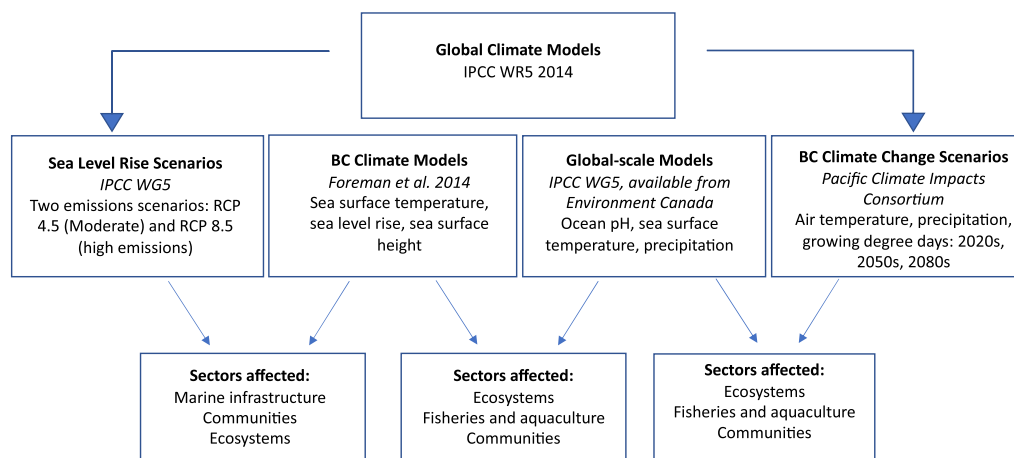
**Global Climate Models**
IPCC WR5 2014

**Sea Level Rise Scenarios**
*IPCC WG5*
Two emissions scenarios: RCP 4.5 (Moderate) and RCP 8.5 (high emissions)

**BC Climate Models**
*Foreman et al. 2014*
Sea surface temperature, sea level rise, sea surface height

**Global-scale Models**
*IPCC WG5, available from Environment Canada*
Ocean pH, sea surface temperature, precipitation

**BC Climate Change Scenarios**
*Pacific Climate Impacts Consortium*
Air temperature, precipitation, growing degree days: 2020s, 2050s, 2080s

**Sectors affected:**
Marine infrastructure
Communities
Ecosystems

**Sectors affected:**
Ecosystems
Fisheries and aquaculture
Communities

**Sectors affected:**
Ecosystems
Fisheries and aquaculture
Communities